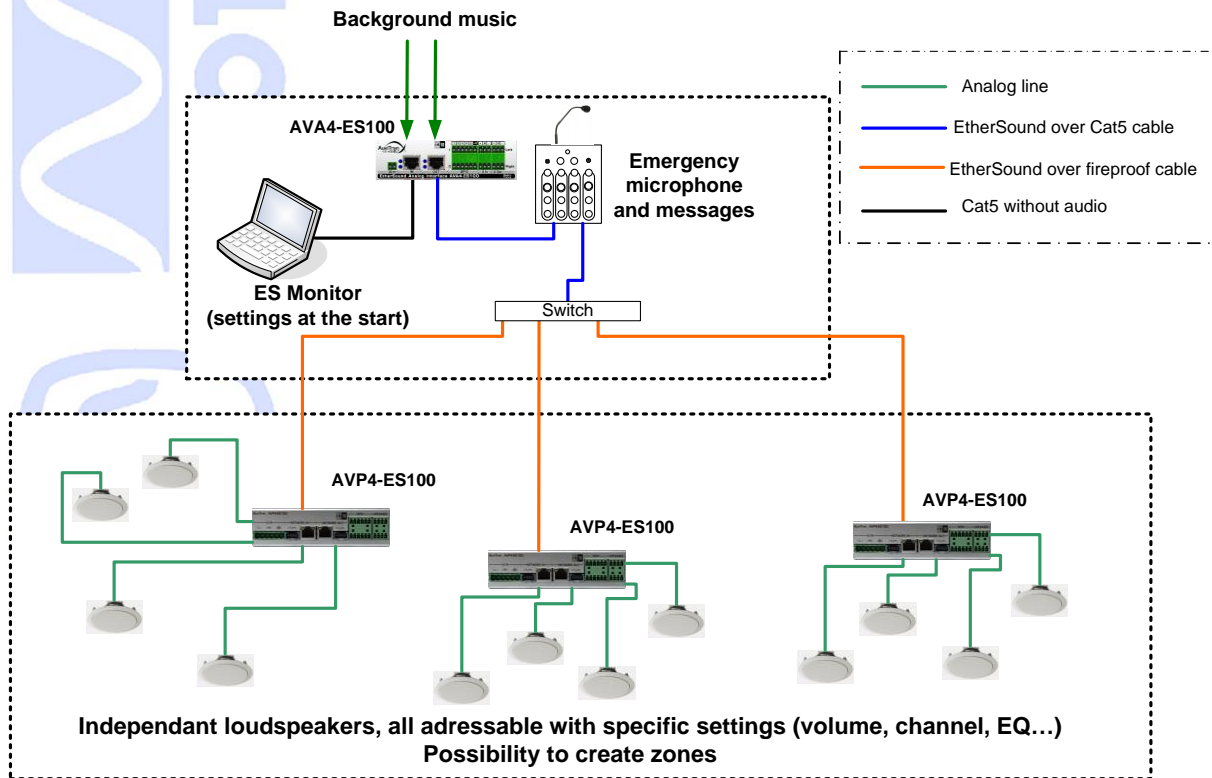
Background music

Analog line

EtherSound over Cat5 cable

EtherSound over fireproof cable

Cat5 without audio

AVA4-ES100

Emergency microphone and messages

ES Monitor (settings at the start)

Switch

AVP4-ES100

AVP4-ES100

AVP4-ES100

Independant loudspeakers, all adressable with specific settings (volume, channel, EQ…)
Possibility to create zones